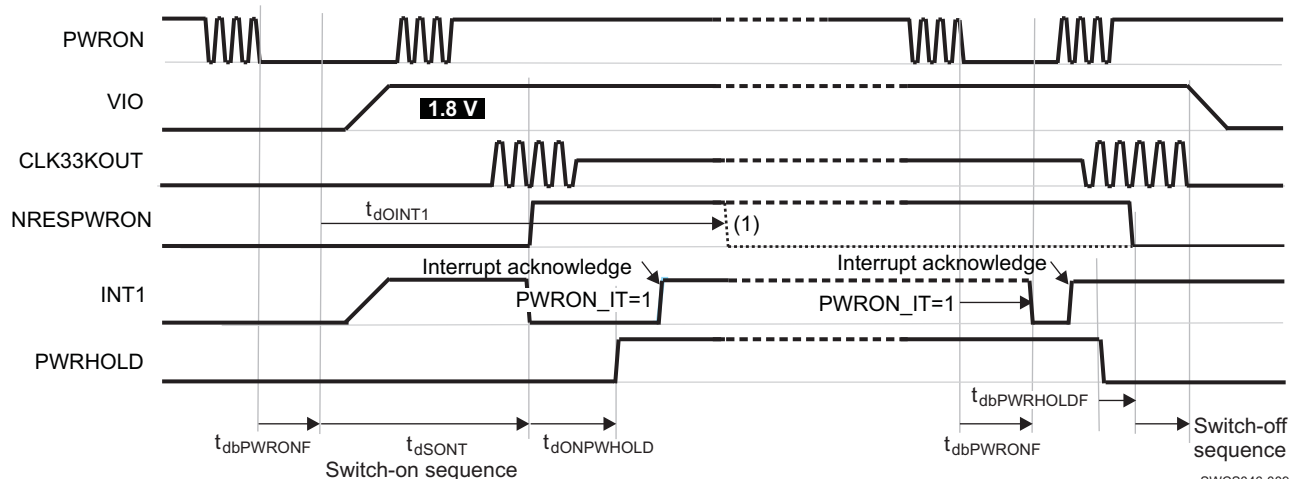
PWRON

VIO

1.8 V

CLK33KOUT

NRESPWRON

$t_{dOINT1}$

(1)

INT1

Interrupt acknowledge

PWRON_IT=1

Interrupt acknowledge

PWRON_IT=1

PWRHOLD

$t_{dbPWRHOLDF}$

$t_{dbPWRONF}$

$t_{dSONT}$

Switch-on sequence

$t_{dONPWHOLD}$

$t_{dbPWRONF}$

Switch-off sequence

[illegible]